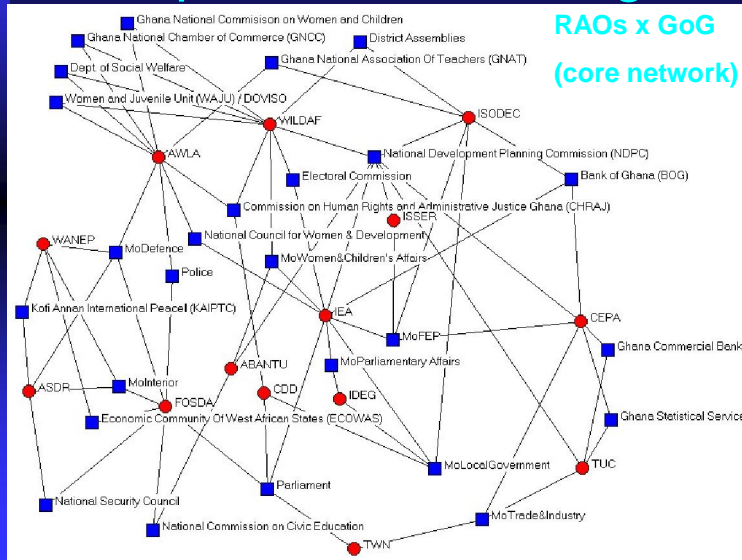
RAOs x GoG

(core network)

Ghana National Commisison on Women and Children
Ghana National Chamber of Commerce (GNCC)
District Assemblies
Dept of Social Welfare
Ghana National Association Of Teachers (GNAT)
Women and Juvenile Unit (WAJU) / DOVISO
ISODEC
WILDAF
AWLA
National Development Planning Commission (NDPC)
Electoral Commission
Bank of Ghana (BOG)
Commission on Human Rights and Administrative Justice Ghana (CHRAJ)
ISSER
WANEP
MoDefence
National Council for Women & Development
MoWomen&Children's Affairs
Police
Kofi Annan International Peacel (KAIPTC)
IEA
MoFEP
CEPA
Ghana Commercial Bank
MoParliamentery Affairs
ABANTU
ASDR
MoInterior
CDD
IDEG
FOSDA
Economic Community Of West African States (ECOWAS)
Ghana Statistical Service
MoLocalGovernment
TUC
Parliament
National Security Council
MoTrade&Industry
National Commission on Civic Education
TWN